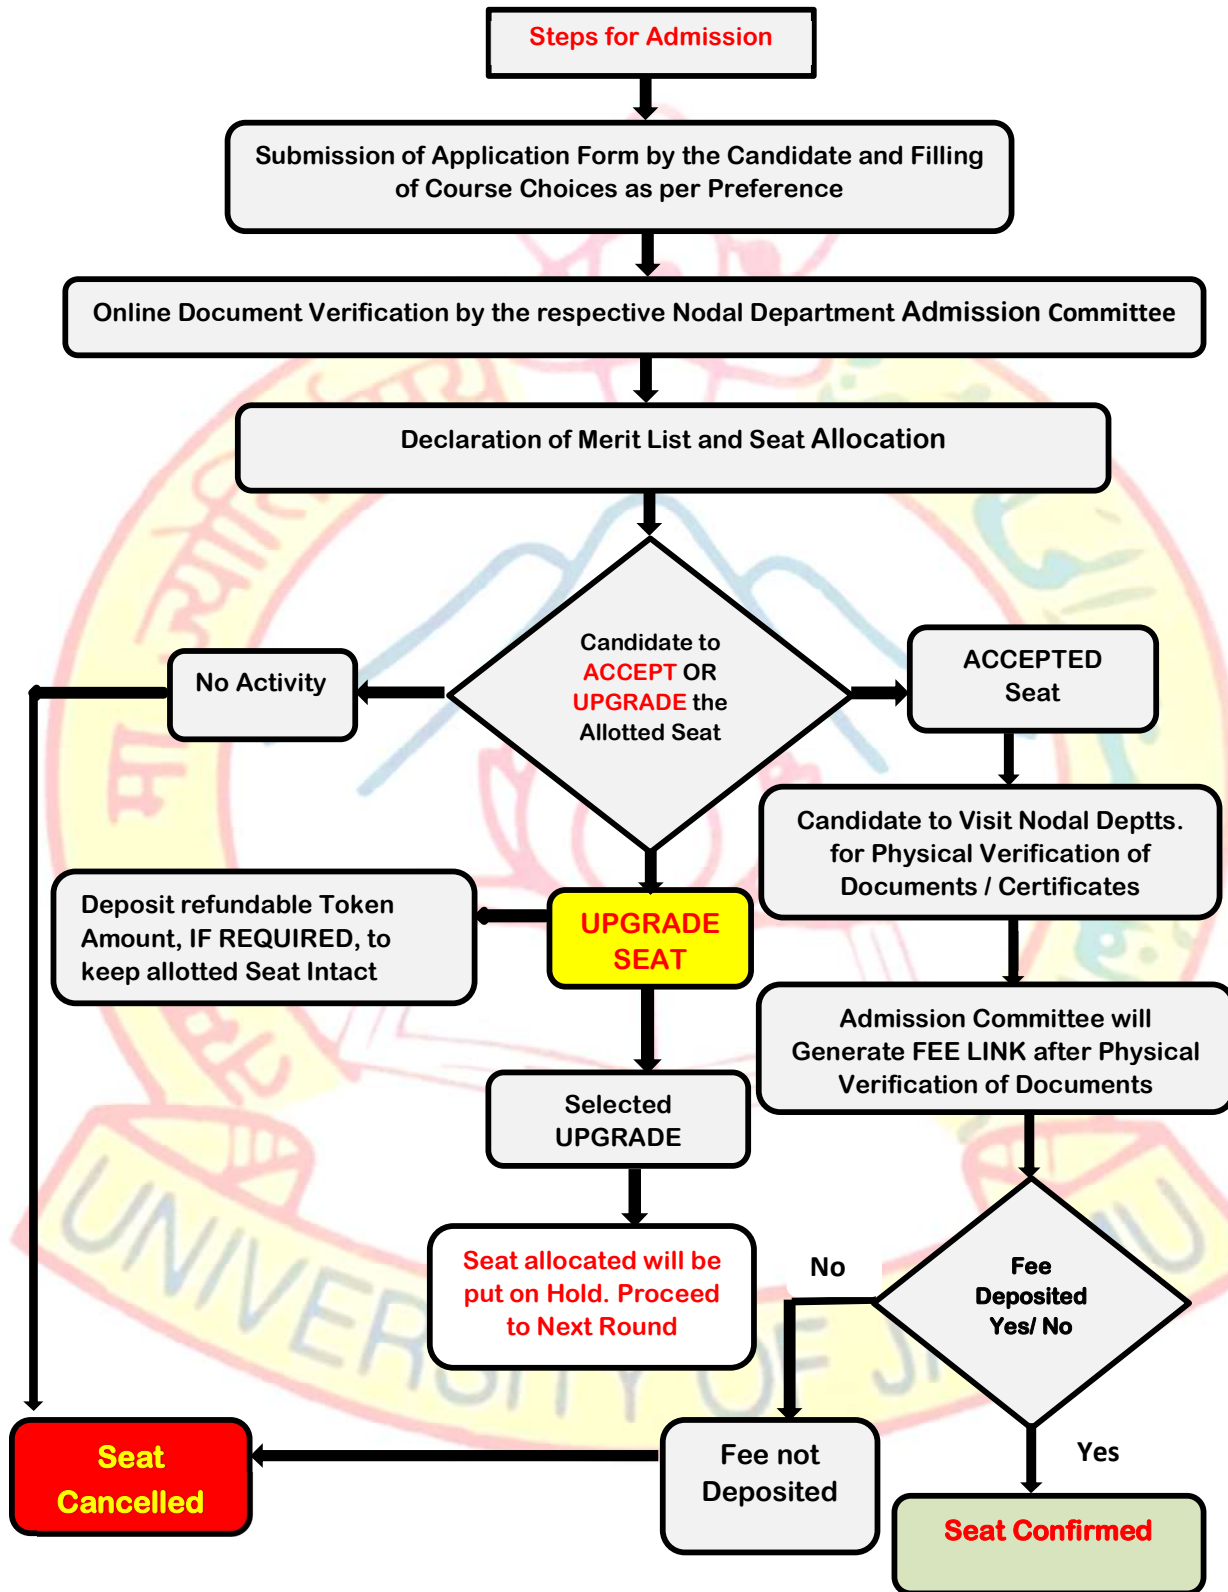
Steps for Admission

Submission of Application Form by the Candidate and Filling of Course Choices as per Preference

Online Document Verification by the respective Nodal Department Admission Committee

Declaration of Merit List and Seat Allocation

No Activity

Candidate to ACCEPT OR UPGRADE the Allotted Seat

ACCEPTED Seat

Candidate to Visit Nodal Deptts. for Physical Verification of Documents / Certificates

Deposit refundable Token Amount, IF REQUIRED, to keep allotted Seat Intact

UPGRADE SEAT

Admission Committee will Generate FEE LINK after Physical Verification of Documents

Selected UPGRADE

Seat allocated will be put on Hold. Proceed to Next Round

No

Fee Deposited Yes/ No

Yes

Seat Cancelled

Fee not Deposited

Seat Confirmed

UNIVERSITY OF J